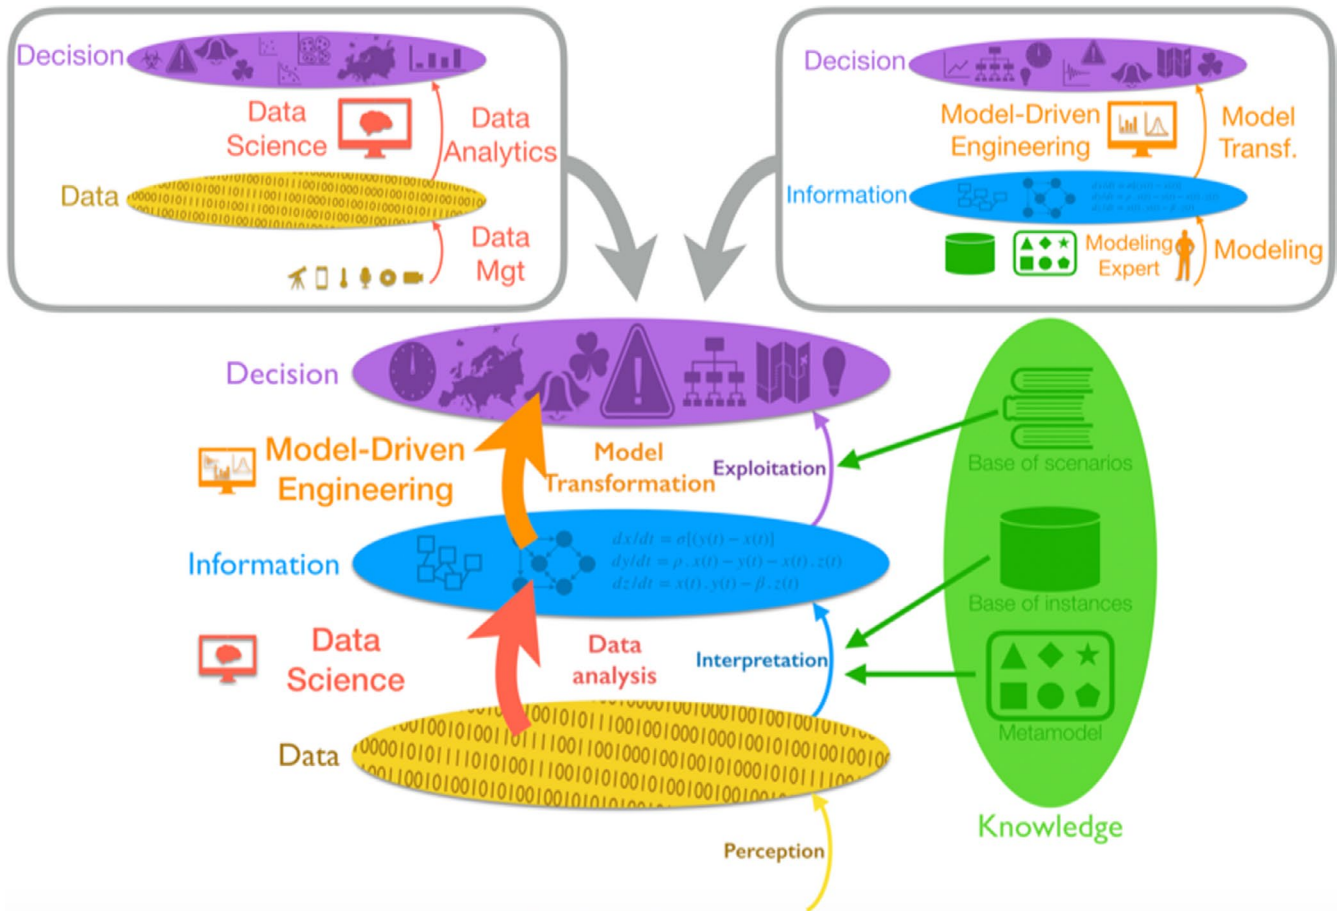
Decision

Data Science

Data Analytics

Data

Data Mgt

Decision

Model-Driven Engineering

Model Transf.

Information

Modeling Expert

Modeling

Decision

Model-Driven Engineering

Model Transformation

Exploitation

Base of scenarios

Information

$dx/dt = \sigma[(y(t) - x(t)]$
$dy/dt = \rho . x(t) - y(t) - x(t) . z(t)$
$dz/dt = x(t) . y(t) - \beta . z(t)$

Base of instances

Data Science

Data analysis

Interpretation

Metamodel

Data

Knowledge

Perception